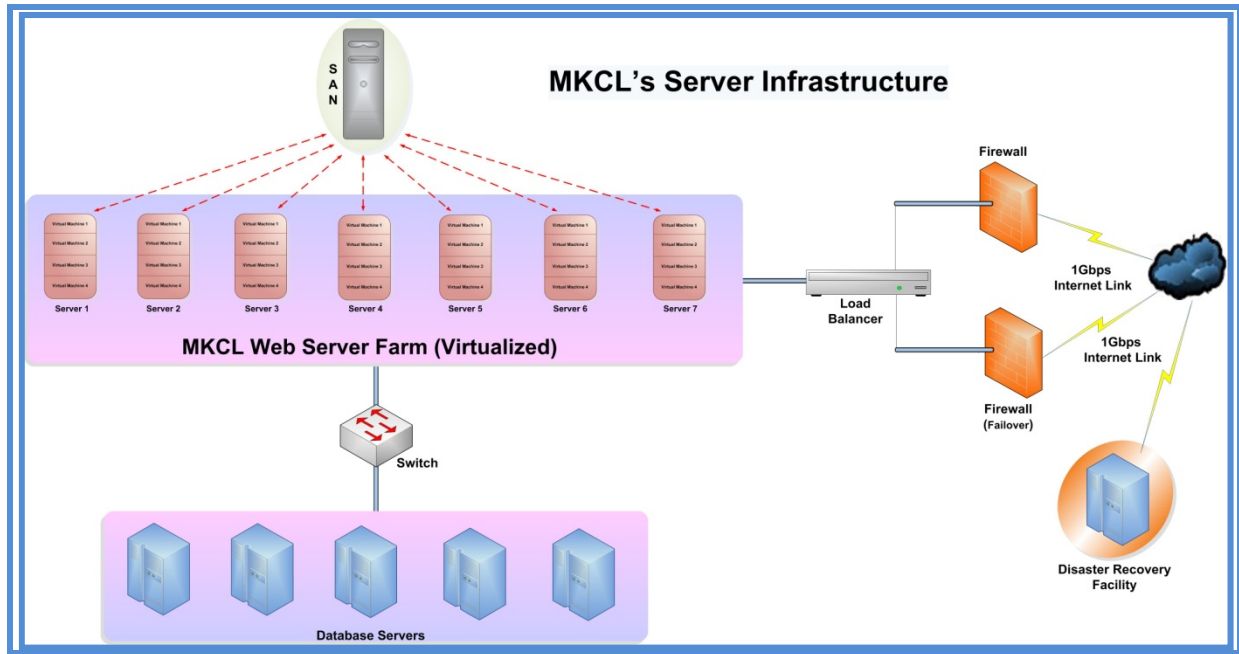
MKCL's Server Infrastructure

S
A
N

Virtual Machine 1
Virtual Machine 2
Virtual Machine 3
Virtual Machine 4
Server 1

Virtual Machine 1
Virtual Machine 2
Virtual Machine 3
Virtual Machine 4
Server 2

Virtual Machine 1
Virtual Machine 2
Virtual Machine 3
Virtual Machine 4
Server 3

Virtual Machine 1
Virtual Machine 2
Virtual Machine 3
Virtual Machine 4
Server 4

Virtual Machine 1
Virtual Machine 2
Virtual Machine 3
Virtual Machine 4
Server 5

Virtual Machine 1
Virtual Machine 2
Virtual Machine 3
Virtual Machine 4
Server 6

Virtual Machine 1
Virtual Machine 2
Virtual Machine 3
Virtual Machine 4
Server 7

MKCL Web Server Farm (Virtualized)

Switch

Database Servers

Load Balancer

Firewall

1Gbps Internet Link

1Gbps Internet Link

Firewall (Failover)

Disaster Recovery Facility